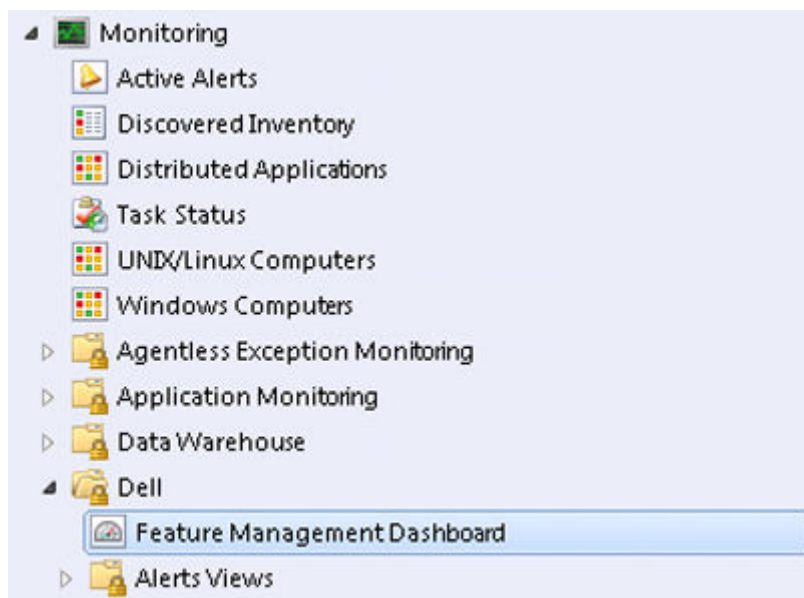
Monitoring
Active Alerts
Discovered Inventory
Distributed Applications
Task Status
UNIX/Linux Computers
Windows Computers
Agentless Exception Monitoring
Application Monitoring
Data Warehouse
Dell
Feature Management Dashboard
Alerts Views